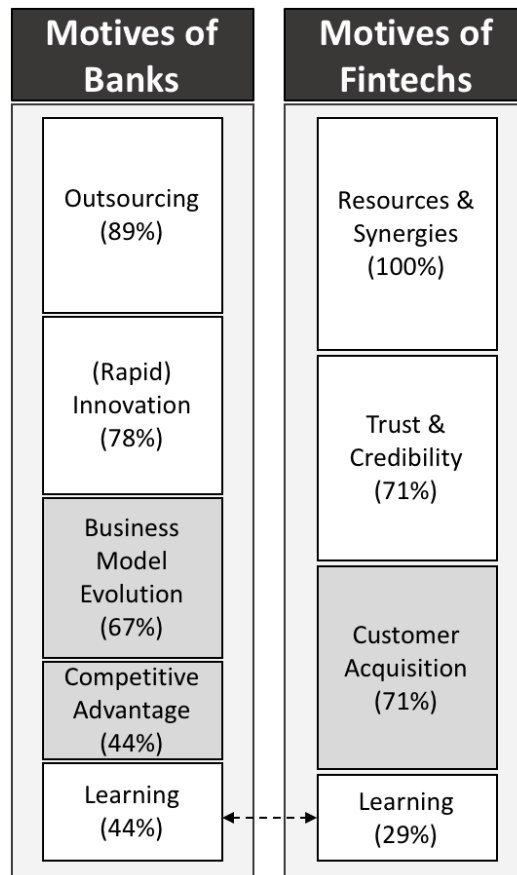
Motives of Banks

Outsourcing (89%)

(Rapid) Innovation (78%)

Business Model Evolution (67%)

Competitive Advantage (44%)

Learning (44%)

Motives of Fintechs

Resources & Synergies (100%)

Trust & Credibility (71%)

Customer Acquisition (71%)

Learning (29%)